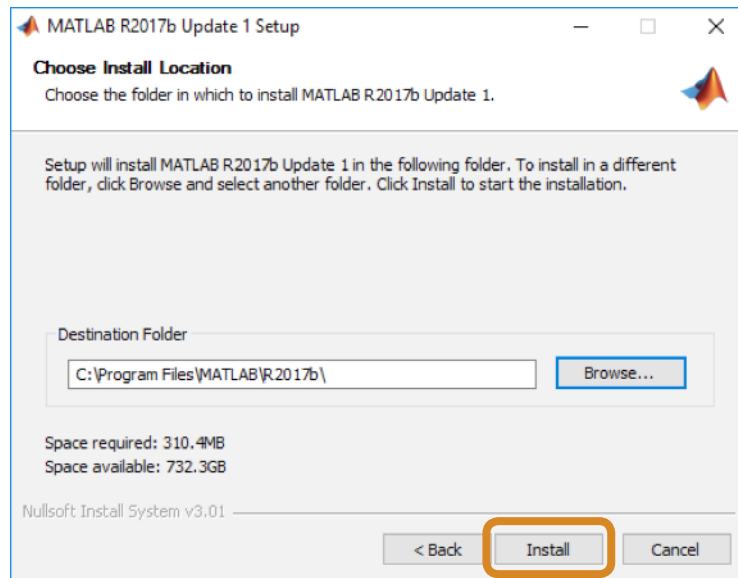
MATLAB R2017b Update 1 Setup

Choose Install Location
Choose the folder in which to install MATLAB R2017b Update 1.

Setup will install MATLAB R2017b Update 1 in the following folder. To install in a different folder, click Browse and select another folder. Click Install to start the installation.

Destination Folder

C:\Program Files\MATLAB\R2017b\

Browse...

Space required: 310.4MB
Space available: 732.3GB

Nullsoft Install System v3.01

< Back

Install

Cancel